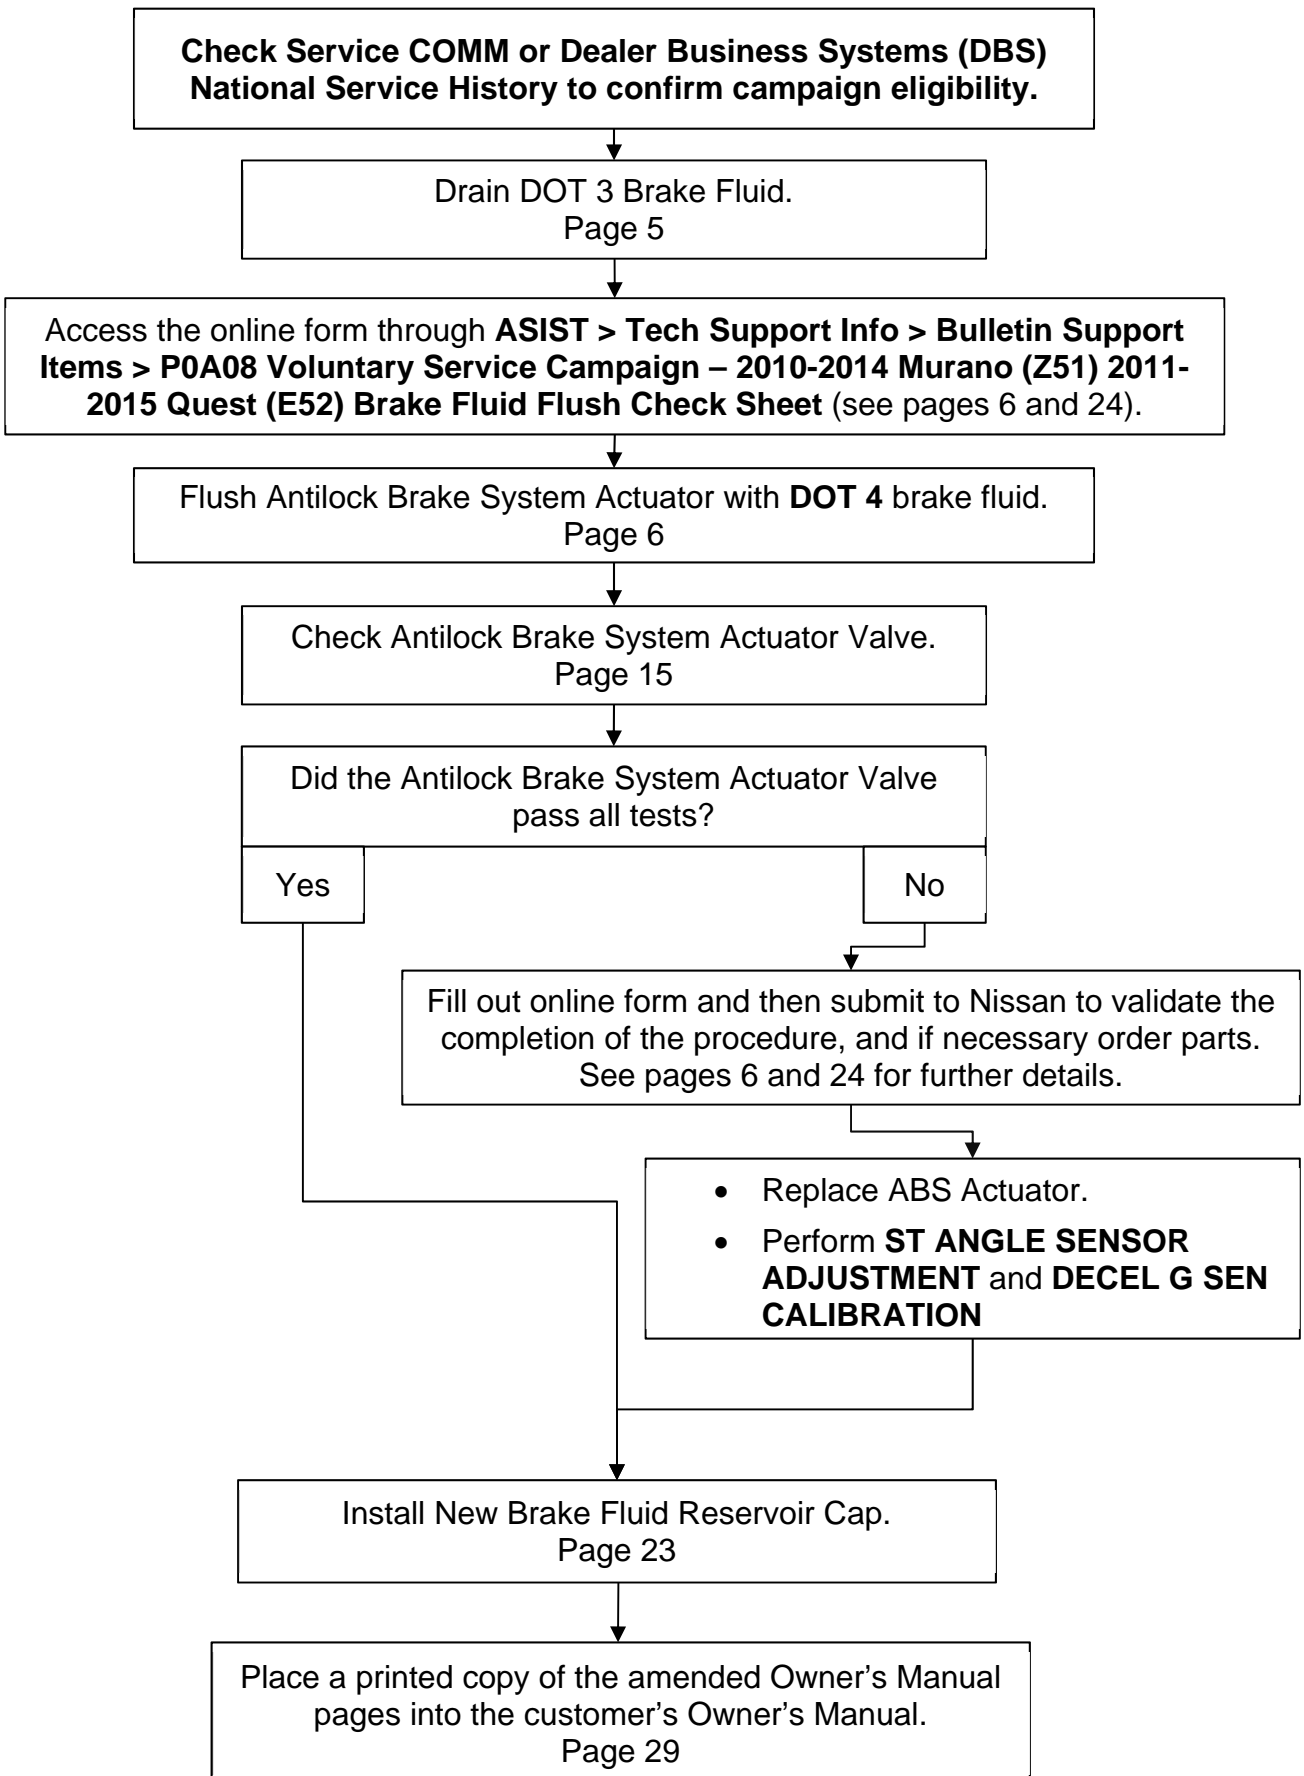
Check Service COMM or Dealer Business Systems (DBS) National Service History to confirm campaign eligibility.

Drain DOT 3 Brake Fluid.
Page 5

Access the online form through ASIST > Tech Support Info > Bulletin Support Items > P0A08 Voluntary Service Campaign – 2010-2014 Murano (Z51) 2011-2015 Quest (E52) Brake Fluid Flush Check Sheet (see pages 6 and 24).

Flush Antilock Brake System Actuator with DOT 4 brake fluid.
Page 6

Check Antilock Brake System Actuator Valve.
Page 15

Did the Antilock Brake System Actuator Valve pass all tests?

Yes

No

Fill out online form and then submit to Nissan to validate the completion of the procedure, and if necessary order parts. See pages 6 and 24 for further details.

• Replace ABS Actuator.
• Perform ST ANGLE SENSOR ADJUSTMENT and DECEL G SEN CALIBRATION

Install New Brake Fluid Reservoir Cap.
Page 23

Place a printed copy of the amended Owner's Manual pages into the customer's Owner's Manual.
Page 29